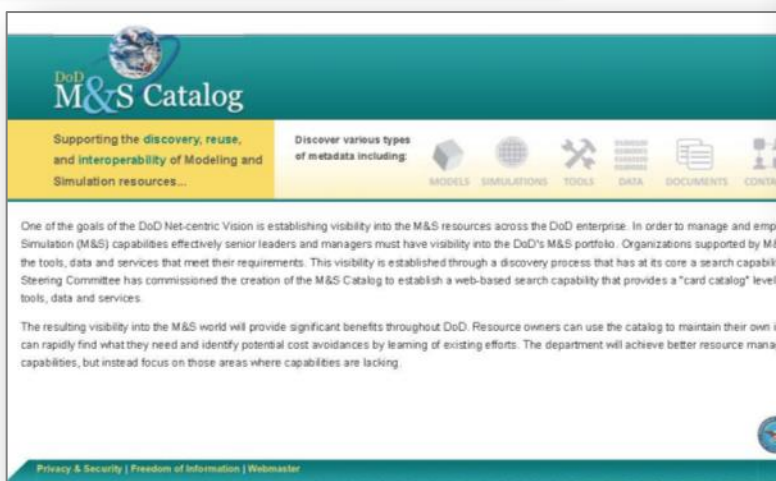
DoD
M&S Catalog

Supporting the discovery, reuse, and interoperability of Modeling and Simulation resources...

Discover various types of metadata including:

MODELS SIMULATIONS TOOLS DATA DOCUMENTS CONTA

One of the goals of the DoD Net-centric Vision is establishing visibility into the M&S resources across the DoD enterprise. In order to manage and emp Simulation (M&S) capabilities effectively senior leaders and managers must have visibility into the DoD's M&S portfolio. Organizations supported by M& the tools, data and services that meet their requirements. This visibility is established through a discovery process that has at its core a search capabili Steering Committee has commissioned the creation of the M&S Catalog to establish a web-based search capability that provides a "card catalog" level tools, data and services.

The resulting visibility into the M&S world will provide significant benefits throughout DoD. Resource owners can use the catalog to maintain their own i can rapidly find what they need and identify potential cost avoidances by learning of existing efforts. The department will achieve better resource mana capabilities, but instead focus on those areas where capabilities are lacking.

Privacy & Security | Freedom of Information | Webmaster